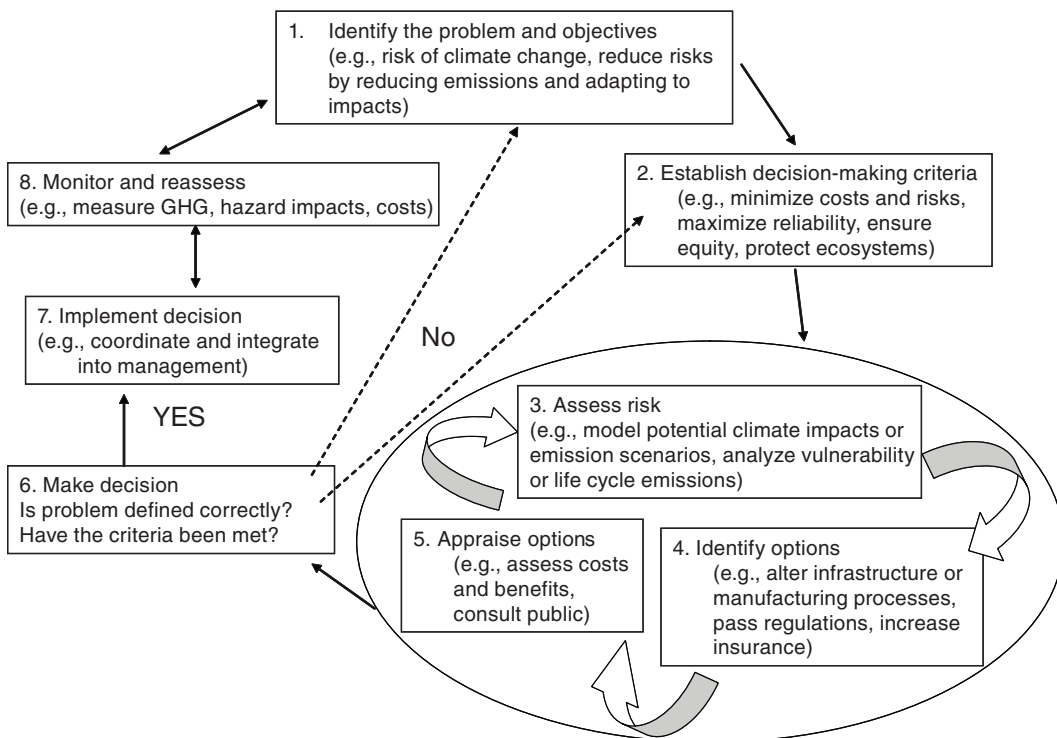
1. Identify the problem and objectives (e.g., risk of climate change, reduce risks by reducing emissions and adapting to impacts)

2. Establish decision-making criteria (e.g., minimize costs and risks, maximize reliability, ensure equity, protect ecosystems)

8. Monitor and reassess (e.g., measure GHG, hazard impacts, costs)

7. Implement decision (e.g., coordinate and integrate into management)

No

YES

3. Assess risk (e.g., model potential climate impacts or emission scenarios, analyze vulnerability or life cycle emissions)

6. Make decision
Is problem defined correctly?
Have the criteria been met?

5. Appraise options (e.g., assess costs and benefits, consult public)

4. Identify options (e.g., alter infrastructure or manufacturing processes, pass regulations, increase insurance)